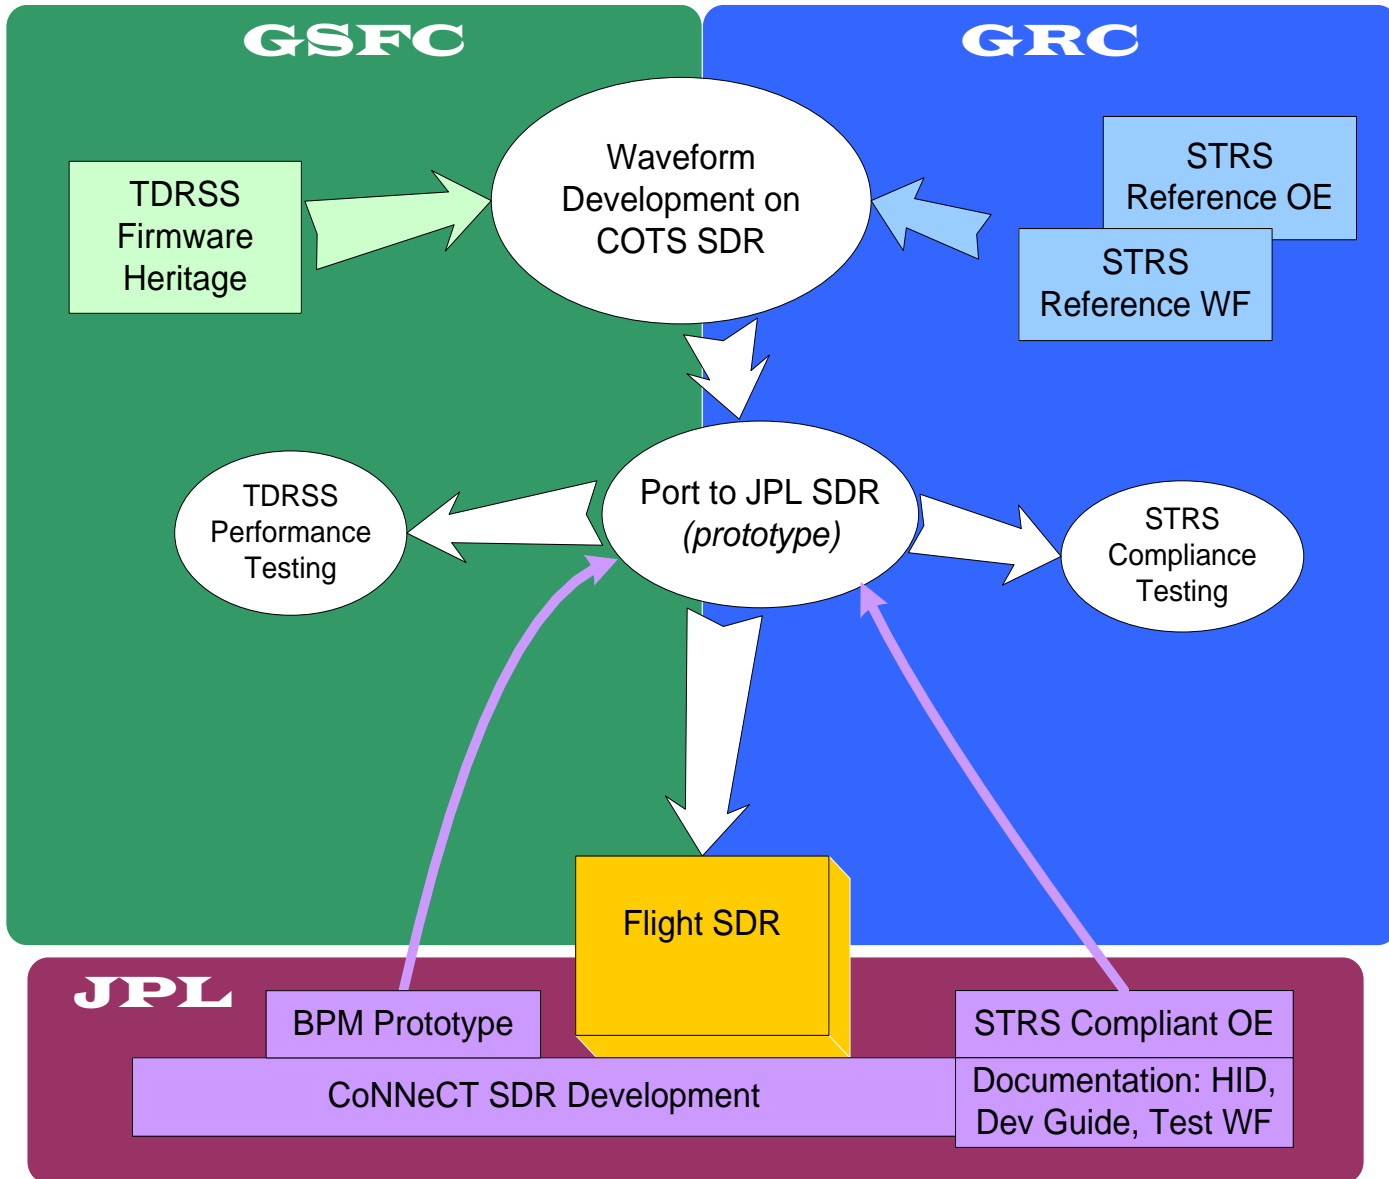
GSFC

GRC

TDRSS Firmware Heritage

Waveform Development on COTS SDR

STRS Reference OE

STRS Reference WF

TDRSS Performance Testing

Port to JPL SDR *(prototype)*

STRS Compliance Testing

Flight SDR

JPL

BPM Prototype

STRS Compliant OE

CoNNeCT SDR Development

Documentation: HID, Dev Guide, Test WF